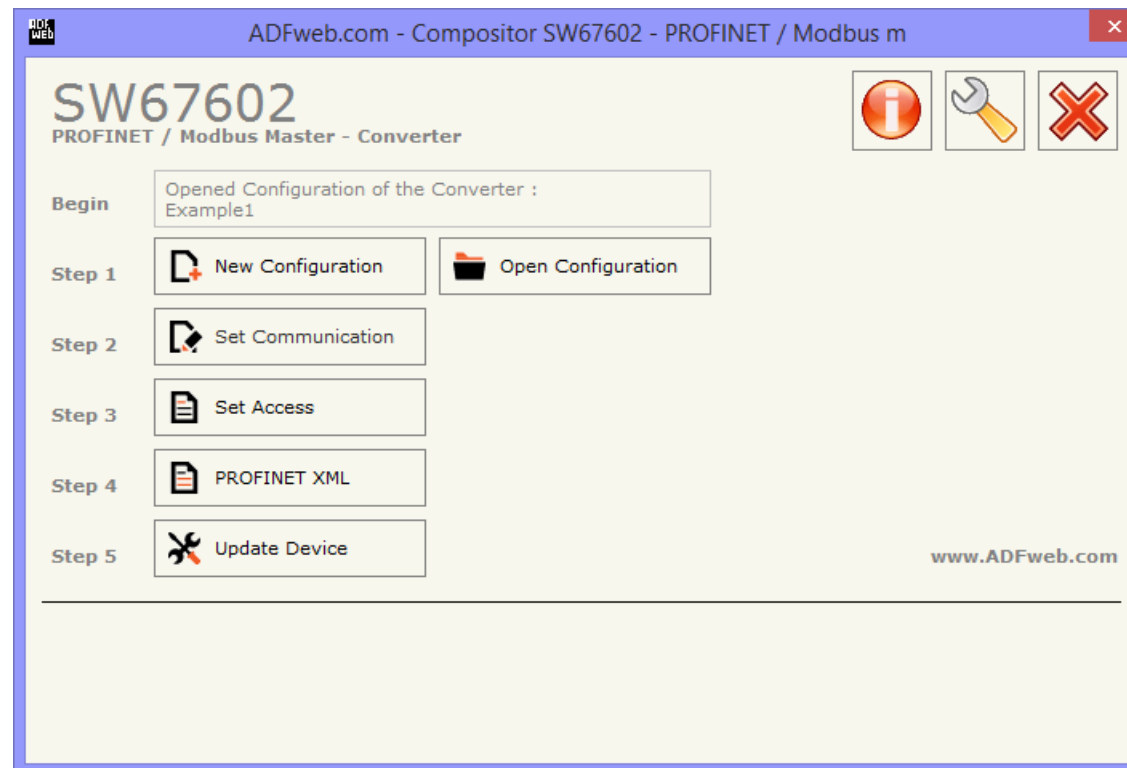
ADF web

ADFweb.com - Compositor SW67602 - PROFINET / Modbus m

SW67602
PROFINET / Modbus Master - Converter

Begin
Opened Configuration of the Converter :
Example1

Step 1
New Configuration
Open Configuration

Step 2
Set Communication

Step 3
Set Access

Step 4
PROFINET XML

Step 5
Update Device

www.ADFweb.com